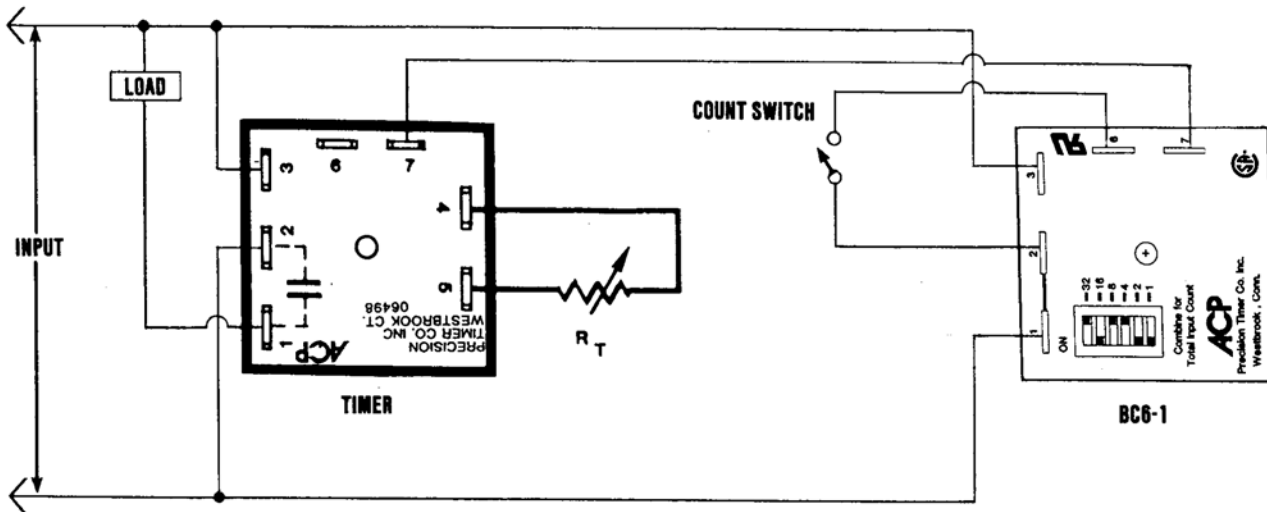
LOAD

INPUT

3
6
7
4
2
5
1

ACP
PRECISION
TIMER CO. INC
WESTBROOK CT.
06498

TIMER

$R_T$

COUNT SWITCH

6
7
3
2
1

32
16
8
4
2
1

ON

Combine for
Total Input Count

ACP
Precision Timer Co. Inc.
Westbrook , Conn.

BC6-1